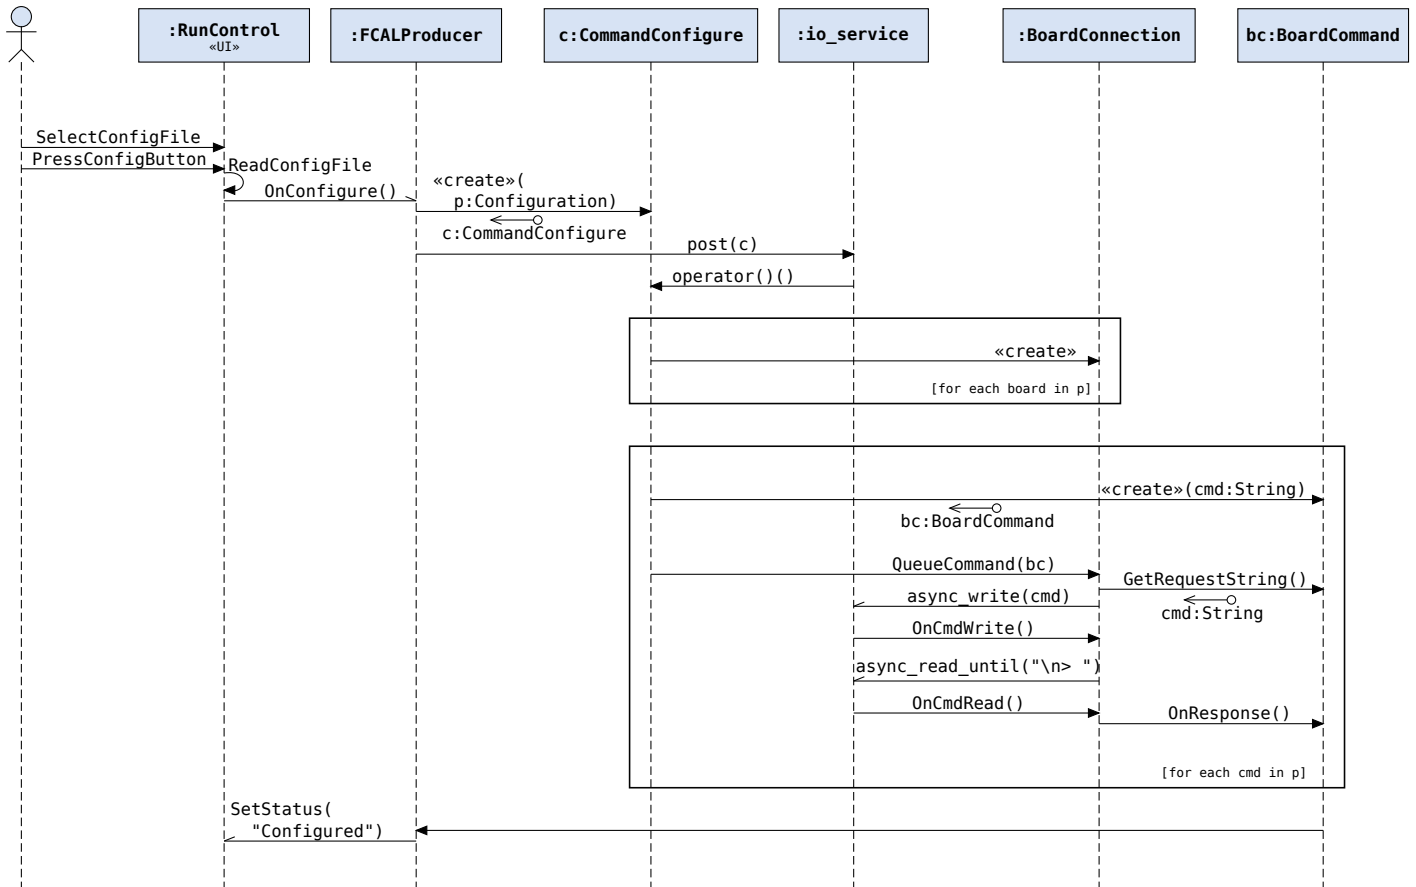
:RunControl
«UI»

:FCALProducer

c:CommandConfigure

:io_service

:BoardConnection

bc:BoardCommand

SelectConfigFile

PressConfigButton

ReadConfigFile

OnConfigure()

«create»(
p:Configuration)

c:CommandConfigure

post(c)

operator()()

«create»

[for each board in p]

«create»(cmd:String)

bc:BoardCommand

QueueCommand(bc)

GetRequestString()

async_write(cmd)

cmd:String

OnCmdWrite()

async_read_until("\n> ")

OnCmdRead()

OnResponse()

[for each cmd in p]

SetStatus(
"Configured")